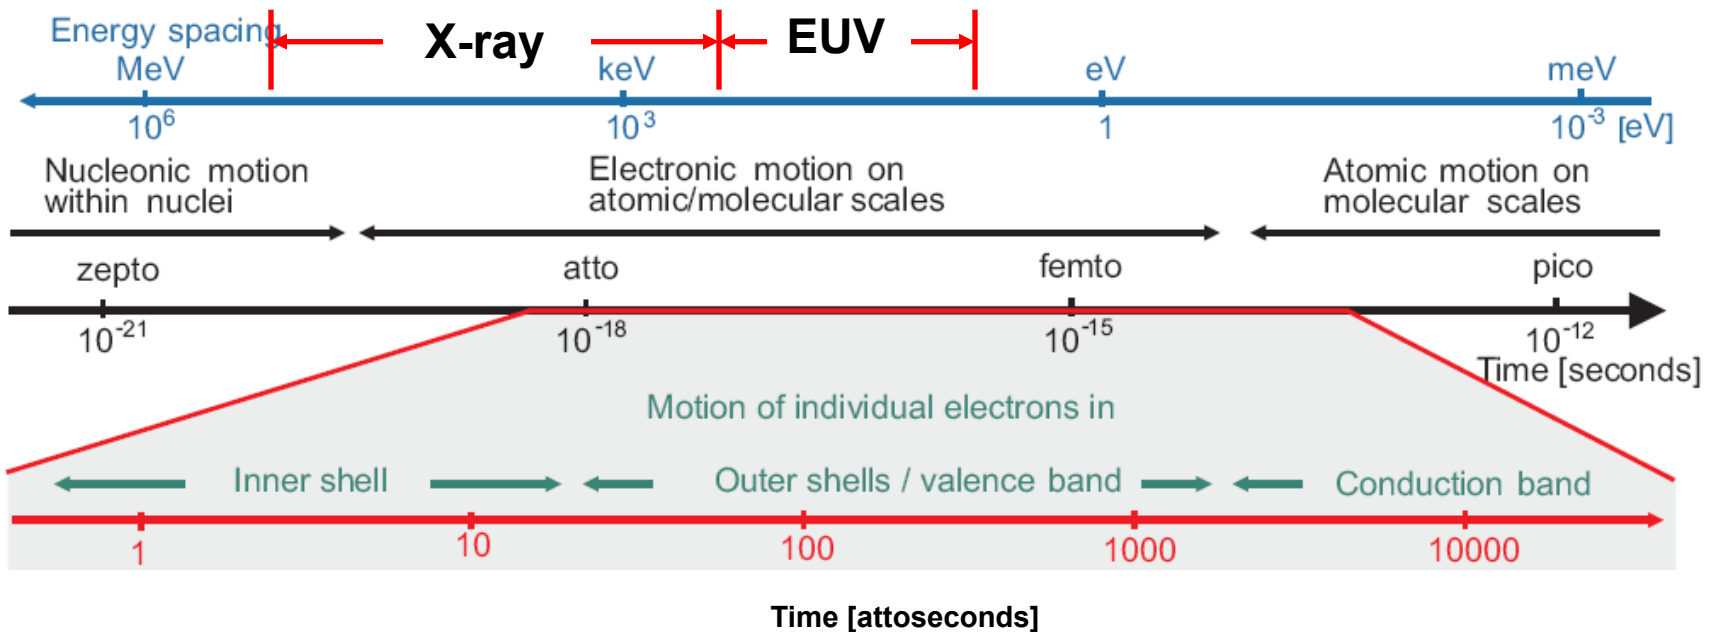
Energy spacing
X-ray
EUV
MeV
keV
eV
meV
$10^6$
$10^3$
1
$10^{-3}$ [eV]

Nucleonic motion within nuclei

Electronic motion on atomic/molecular scales

Atomic motion on molecular scales

zepto
atto
femto
pico
$10^{-21}$
$10^{-18}$
$10^{-15}$
$10^{-12}$
Time [seconds]

Motion of individual electrons in

Inner shell
Outer shells / valence band
Conduction band

1
10
100
1000
10000

Time [attoseconds]